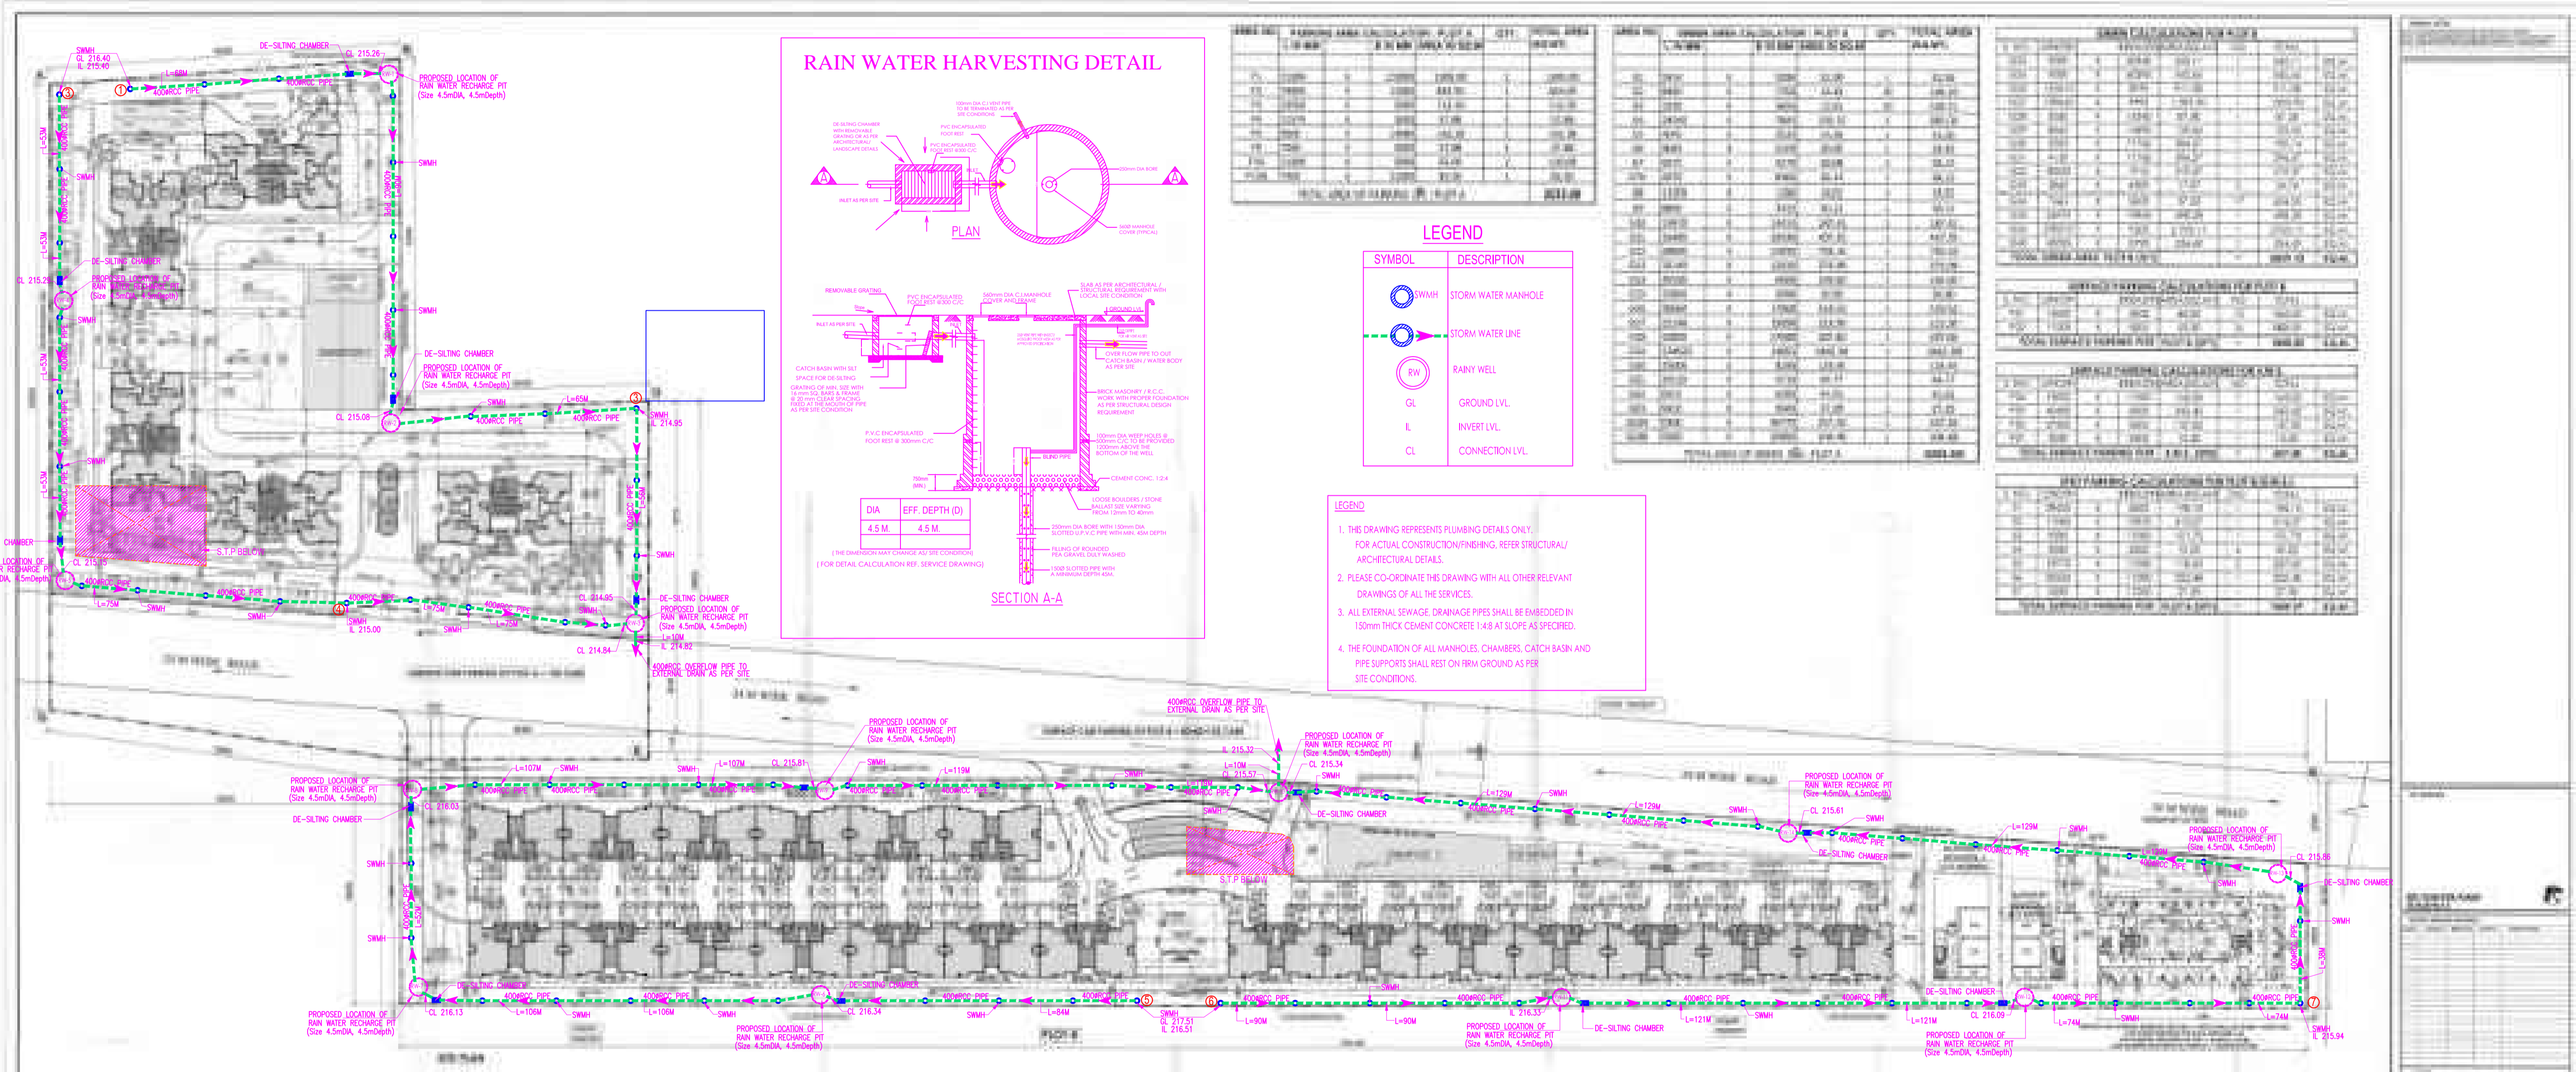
RAIN WATER HARVESTING DETAIL

PLAN

SECTION A-A

| DIA | EFF. DEPTH (D) |
|---|---|
| 4.5 M. | 4.5 M. |

( THE DIMENSION MAY CHANGE AS PER SITE CONDITION)

( FOR DETAIL CALCULATION REF. SERVICE DRAWING)

LEGEND

| SYMBOL | DESCRIPTION |
|---|---|
| SWMH | STORM WATER MANHOLE |
| | STORM WATER LINE |
| RW | RAINY WELL |
| GL | GROUND LVL. |
| IL | INVERT LVL. |
| CL | CONNECTION LVL. |

LEGEND

1. THIS DRAWING REPRESENTS PLUMBING DETAILS ONLY. FOR ACTUAL CONSTRUCTION/FINISHING, REFER STRUCTURAL/ ARCHITECTURAL DETAILS.

2. PLEASE CO-ORDINATE THIS DRAWING WITH ALL OTHER RELEVANT DRAWINGS OF ALL THE SERVICES.

3. ALL EXTERNAL SEWAGE, DRAINAGE PIPES SHALL BE EMBEDDED IN 150mm THICK CEMENT CONCRETE 1:4:8 AT SLOPE AS SPECIFIED.

4. THE FOUNDATION OF ALL MANHOLES, CHAMBERS, CATCH BASIN AND PIPE SUPPORTS SHALL REST ON FIRM GROUND AS PER SITE CONDITIONS.

SWMH GL 216.40 IL 215.40
DE-SILTING CHAMBER
CL 215.26
L=68M
400ØRCC PIPE
PROPOSED LOCATION OF RAIN WATER RECHARGE PIT (Size 4.5mDIA, 4.5mDepth)
SWMH
DE-SILTING CHAMBER
CL 215.08
L=65M
400ØRCC PIPE
SWMH IL 214.95
S.T.P BELOW
CL 215.15
L=75M
CL 214.95
CL 214.84
L=10M IL 214.82
SWMH IL 215.00
400ØRCC OVERFLOW PIPE TO EXTERNAL DRAIN AS PER SITE
L=107M
CL 215.81
L=119M
CL 216.03
IL 215.32
L=10M CL 215.57
CL 215.34
L=129M
CL 215.61
CL 215.86
DE-SILTING CHAMBER
S.T.P BELOW
CL 216.13
L=106M
CL 216.34
L=84M
SWMH GL 217.51 IL 216.51
L=90M
IL 216.33
L=121M
CL 216.09
L=74M
L=38M
SWMH IL 215.94